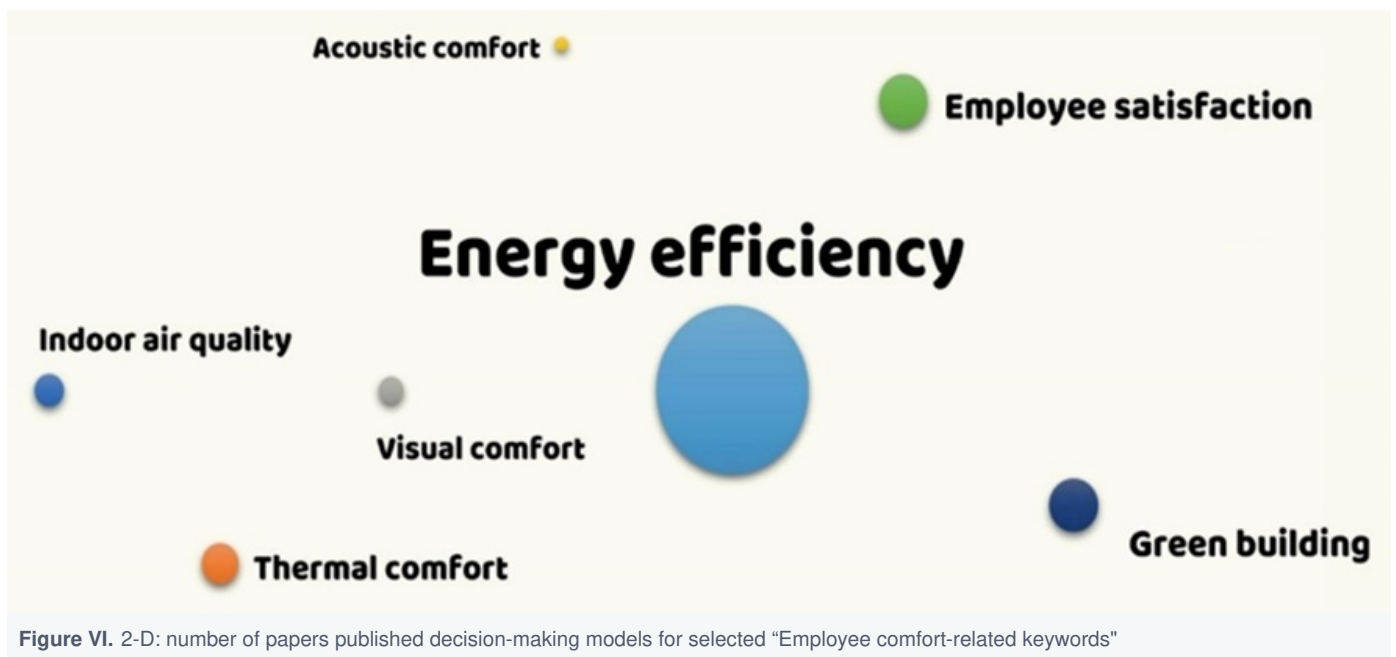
Acoustic comfort

Employee satisfaction

Energy efficiency

Indoor air quality

Visual comfort

Green building

Thermal comfort

**Figure VI.** 2-D: number of papers published decision-making models for selected “Employee comfort-related keywords"